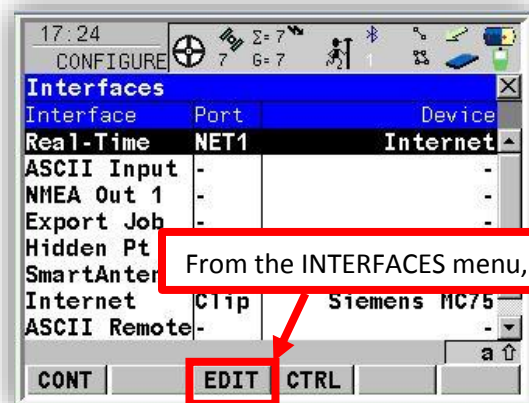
17:24
CONFIGURE
7 Σ=7 G=7
1

Interfaces

| Interface | Port | Device |
|---|---|---|
| Real-Time | NET1 | Internet |
| ASCII Input | - | - |
| NMEA Out 1 | - | - |
| Export Job | - | - |
| Hidden Pt | | |
| SmartAnter | | |
| Internet | Clip | Siemens MC75 |
| ASCII Remote | - | - |

From the INTERFACES menu,

a

CONT EDIT CTRL